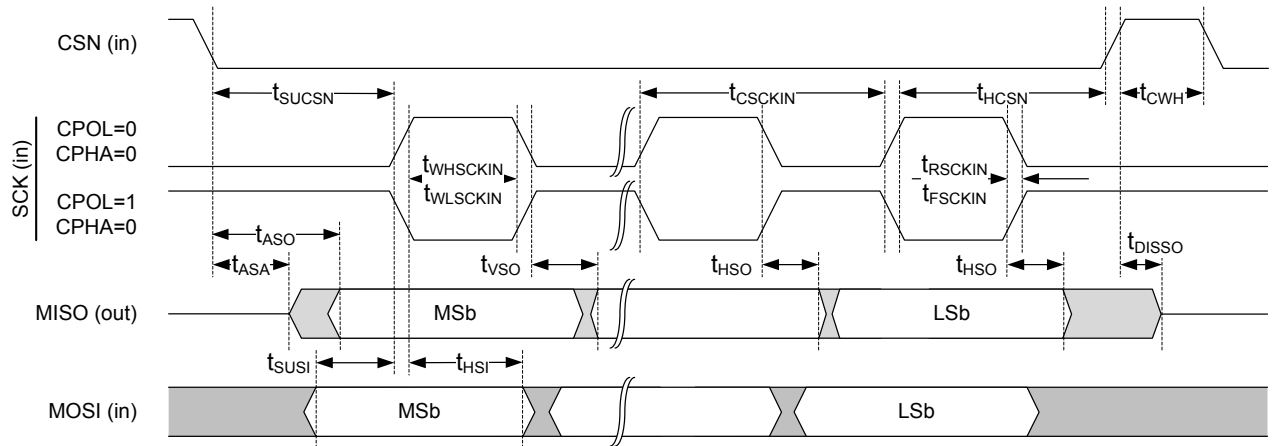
CSN (in)

$t_{SUCSN}$

$t_{CSCKIN}$

$t_{HCSN}$

$t_{CWH}$

SCK (in)

CPOL=0
CPHA=0

$t_{WHSCKIN}$

$t_{WLSCKIN}$

$t_{RSCKIN}$

$t_{FSCKIN}$

CPOL=1
CPHA=0

$t_{ASO}$

$t_{ASA}$

$t_{VSO}$

$t_{HSO}$

$t_{HSO}$

$t_{DISSO}$

MISO (out)

MSb

LSb

$t_{SUSI}$

$t_{HSI}$

MOSI (in)

MSb

LSb